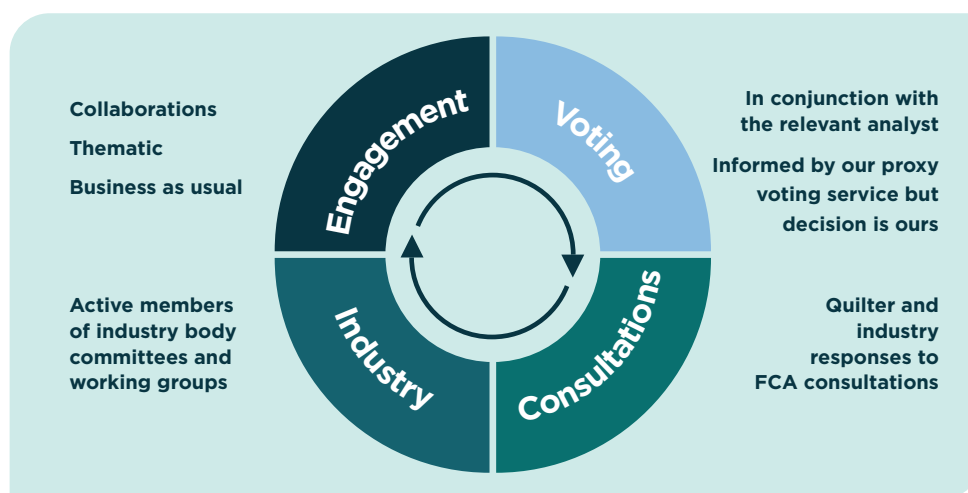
Collaborations

Thematic

Business as usual

Engagement

Voting

In conjunction with the relevant analyst

Informed by our proxy voting service but decision is ours

Active members of industry body committees and working groups

Industry

Consultations

Quilter and industry responses to FCA consultations